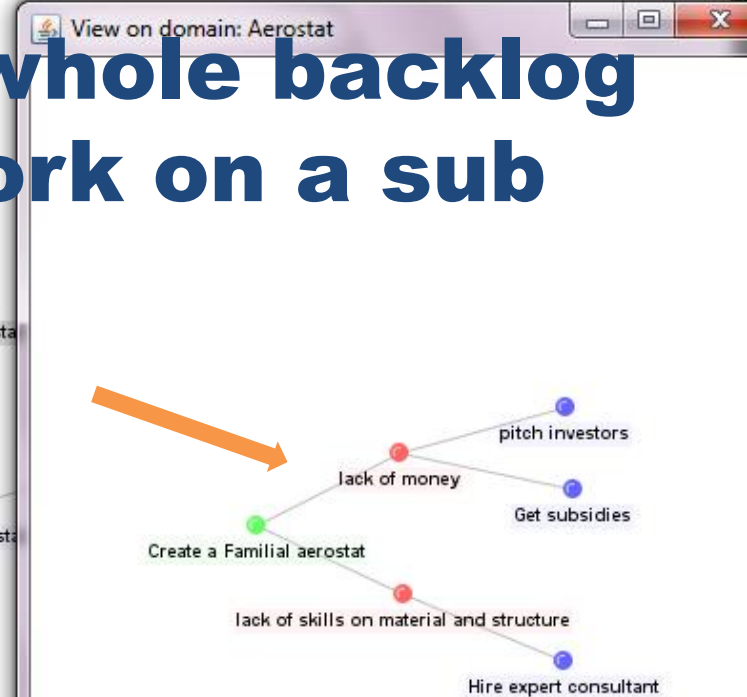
View on domain: Aerostat

whole backlog
ork on a sub

ta

sta

pitch investors

lack of money

Get subsidies

Create a Familial aerostat

lack of skills on material and structure

Hire expert consultant